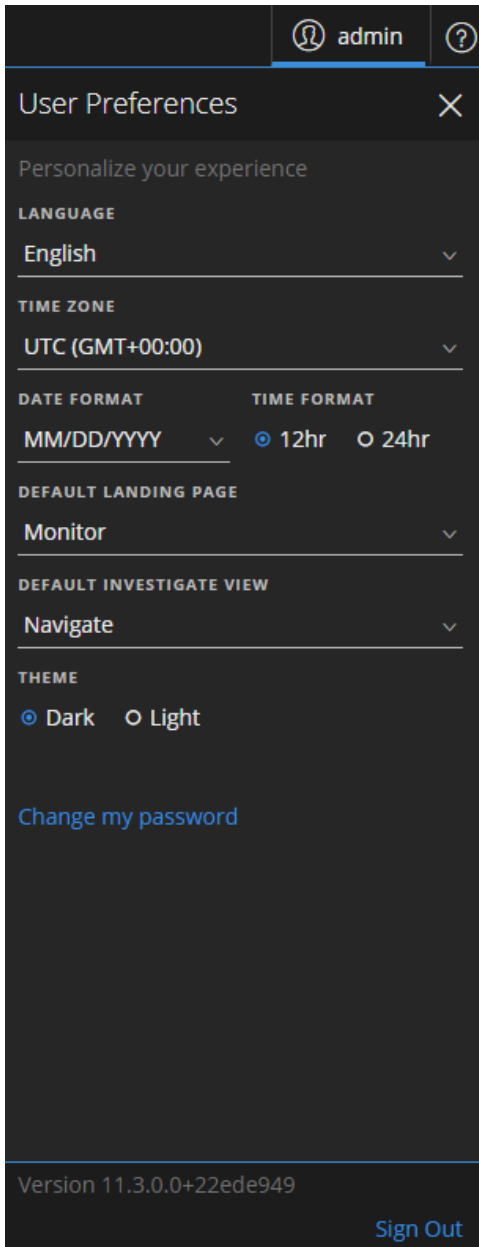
admin ?

User Preferences ×

Personalize your experience

LANGUAGE
English

TIME ZONE
UTC (GMT+00:00)

DATE FORMAT
MM/DD/YYYY

TIME FORMAT
12hr 24hr

DEFAULT LANDING PAGE
Monitor

DEFAULT INVESTIGATE VIEW
Navigate

THEME
Dark Light

Change my password

Version 11.3.0.0+22ede949

Sign Out